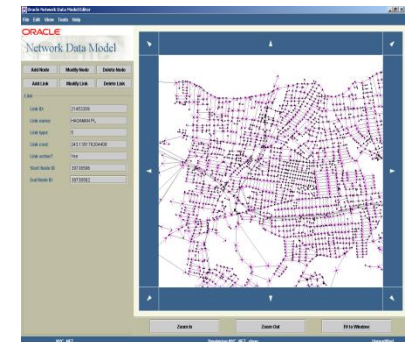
Oracle Network Data Model Editor

File Edit View Tools Help

ORACLE

Network Data Model

Add Node
Modify Node
Delete Node
Add Link
Modify Link
Delete Link

Link

Link ID: 21453306
Link name: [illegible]
Link type: 0
Link cost: 243.1397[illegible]
Link active? Yes
Start Node ID: 39730598
End Node ID: 39730882

Zoom In
Zoom Out
Fit to Window